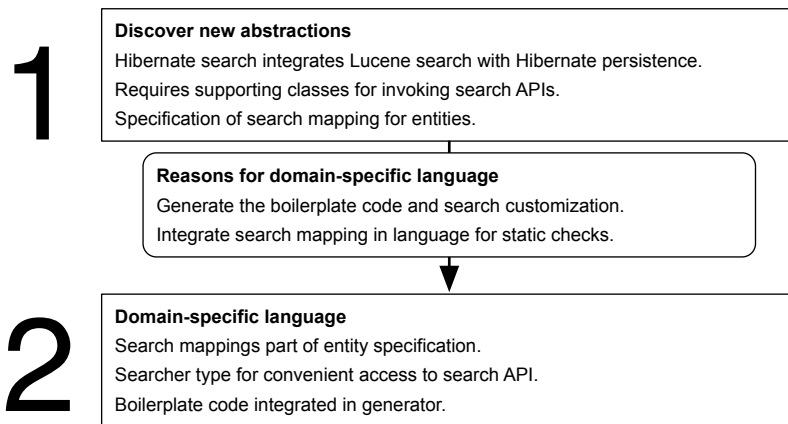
1

**Discover new abstractions**
Hibernate search integrates Lucene search with Hibernate persistence.
Requires supporting classes for invoking search APIs.
Specification of search mapping for entities.

**Reasons for domain-specific language**
Generate the boilerplate code and search customization.
Integrate search mapping in language for static checks.

2

**Domain-specific language**
Search mappings part of entity specification.
Searcher type for convenient access to search API.
Boilerplate code integrated in generator.